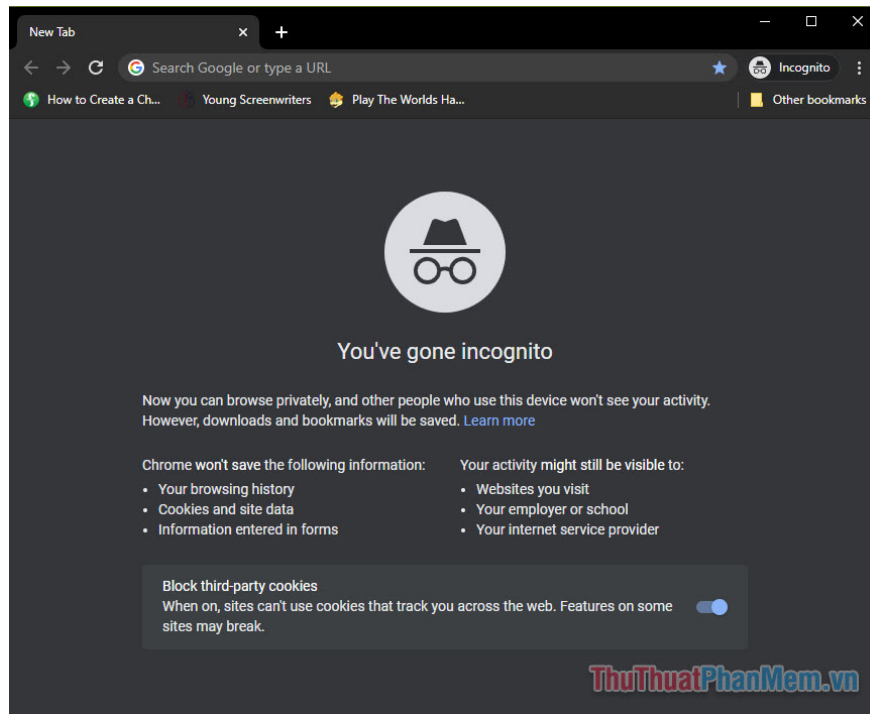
New Tab ×

+

Search Google or type a URL

Incognito

How to Create a Ch...   Young Screenwriters   Play The Worlds Ha...   Other bookmarks

You've gone incognito

Now you can browse privately, and other people who use this device won't see your activity. However, downloads and bookmarks will be saved. Learn more

Chrome won't save the following information:
• Your browsing history
• Cookies and site data
• Information entered in forms

Your activity might still be visible to:
• Websites you visit
• Your employer or school
• Your internet service provider

Block third-party cookies
When on, sites can't use cookies that track you across the web. Features on some sites may break.

ThuThuatPhanMem.vn